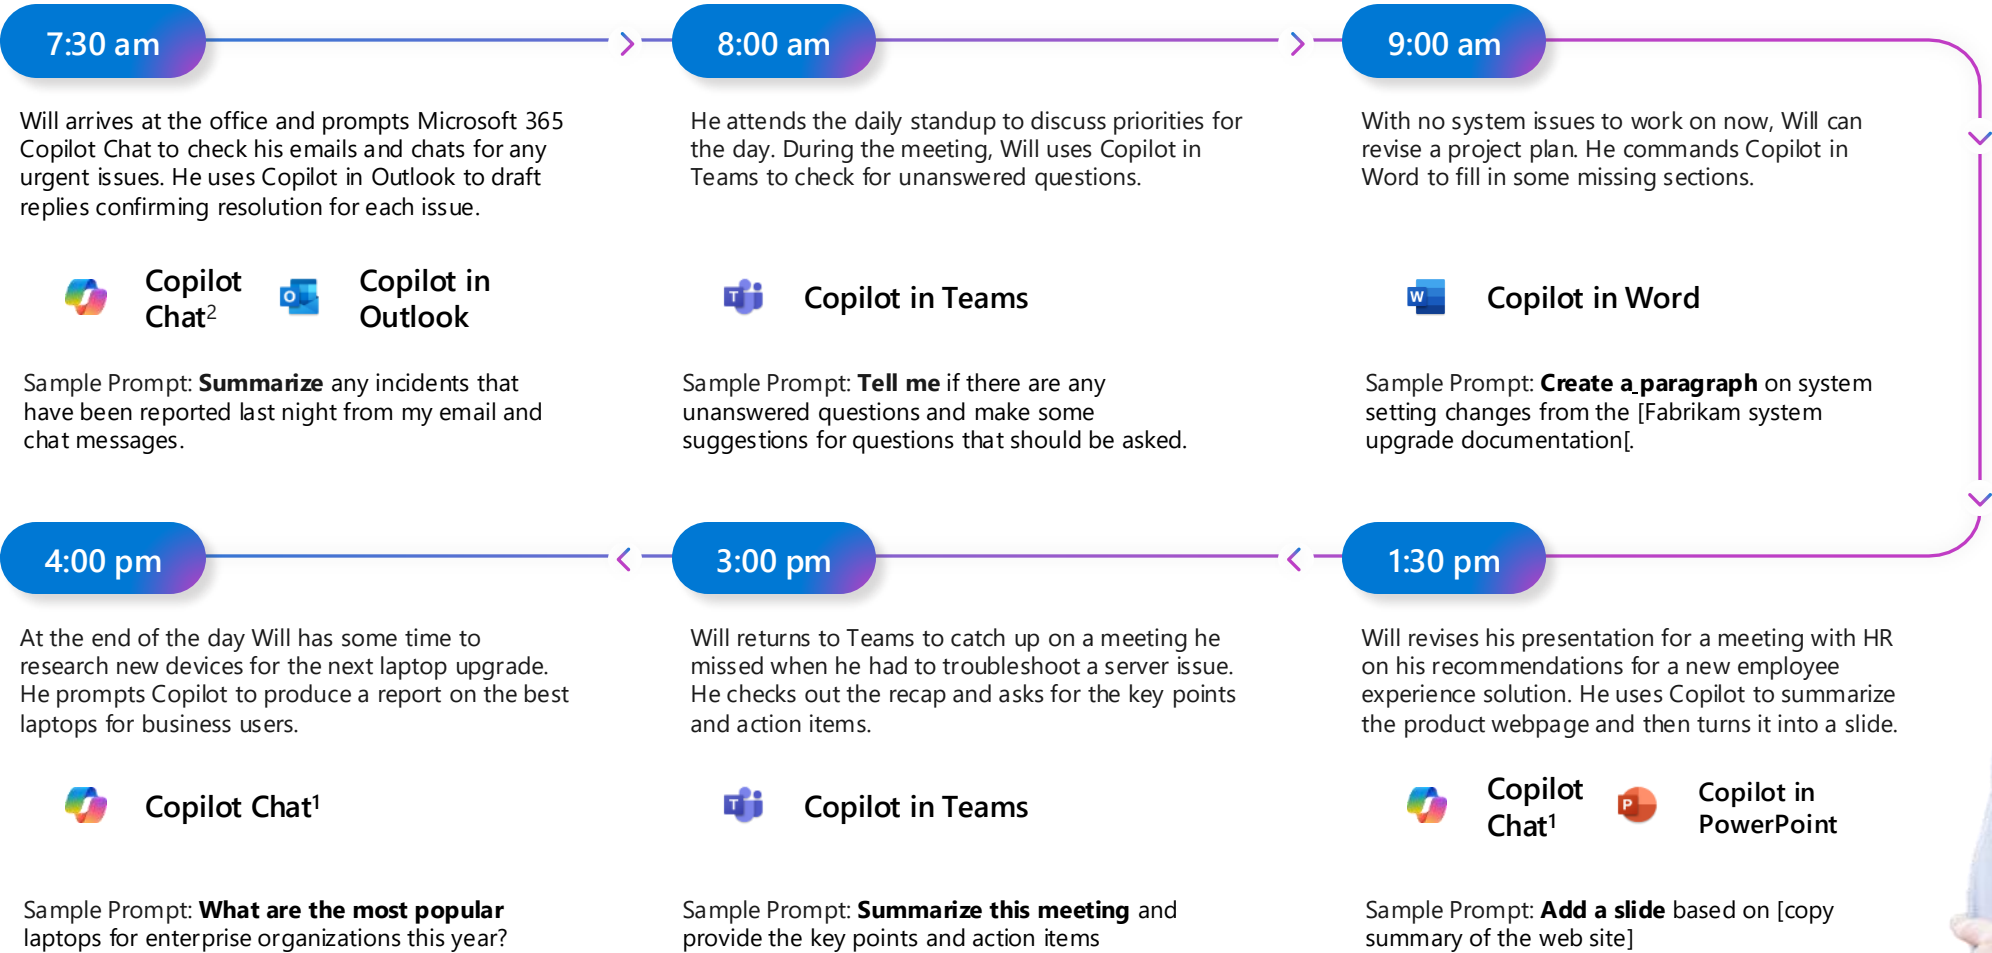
7:30 am

Will arrives at the office and prompts Microsoft 365 Copilot Chat to check his emails and chats for any urgent issues. He uses Copilot in Outlook to draft replies confirming resolution for each issue.

Copilot Chat$^2$

Copilot in Outlook

Sample Prompt: **Summarize** any incidents that have been reported last night from my email and chat messages.

8:00 am

He attends the daily standup to discuss priorities for the day. During the meeting, Will uses Copilot in Teams to check for unanswered questions.

Copilot in Teams

Sample Prompt: **Tell me** if there are any unanswered questions and make some suggestions for questions that should be asked.

9:00 am

With no system issues to work on now, Will can revise a project plan. He commands Copilot in Word to fill in some missing sections.

Copilot in Word

Sample Prompt: **Create a paragraph** on system setting changes from the [Fabrikam system upgrade documentation[.

4:00 pm

At the end of the day Will has some time to research new devices for the next laptop upgrade. He prompts Copilot to produce a report on the best laptops for business users.

Copilot Chat$^1$

Sample Prompt: **What are the most popular** laptops for enterprise organizations this year?

3:00 pm

Will returns to Teams to catch up on a meeting he missed when he had to troubleshoot a server issue. He checks out the recap and asks for the key points and action items.

Copilot in Teams

Sample Prompt: **Summarize this meeting** and provide the key points and action items

1:30 pm

Will revises his presentation for a meeting with HR on his recommendations for a new employee experience solution. He uses Copilot to summarize the product webpage and then turns it into a slide.

Copilot Chat$^1$

Copilot in PowerPoint

Sample Prompt: **Add a slide** based on [copy summary of the web site]